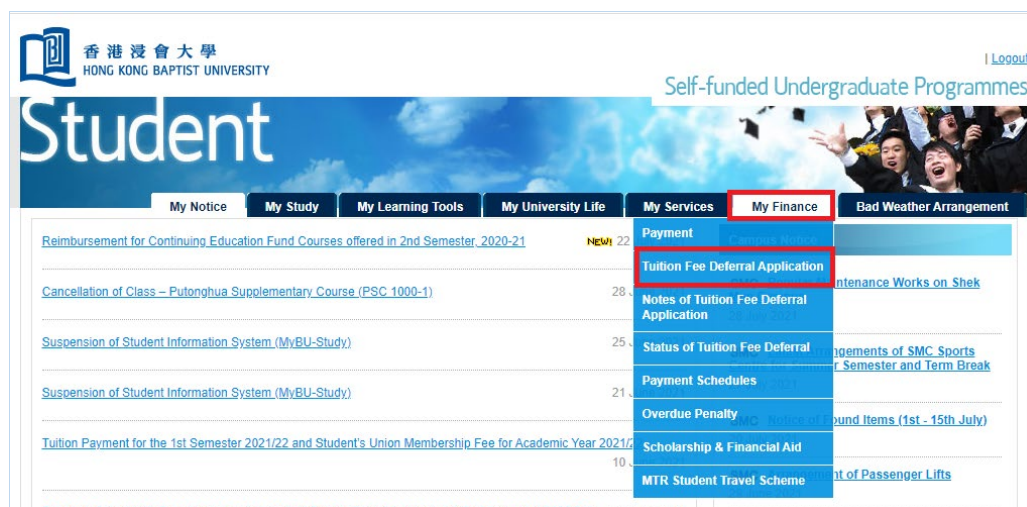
香港浸會大學
HONG KONG BAPTIST UNIVERSITY

| Logout

Self-funded Undergraduate Programmes

Student

My Notice | My Study | My Learning Tools | My University Life | My Services | My Finance | Bad Weather Arrangement

Reimbursement for Continuing Education Fund Courses offered in 2nd Semester, 2020-21 NEW! 22

Cancellation of Class – Putonghua Supplementary Course (PSC 1000-1) 28

Suspension of Student Information System (MyBU-Study) 25

Suspension of Student Information System (MyBU-Study) 21

Tuition Payment for the 1st Semester 2021/22 and Student's Union Membership Fee for Academic Year 2021/2
10

Payment
Tuition Fee Deferral Application
Notes of Tuition Fee Deferral Application
Status of Tuition Fee Deferral
Payment Schedules
Overdue Penalty
Scholarship & Financial Aid
MTR Student Travel Scheme

Campus Notice
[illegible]ntenance Works on Shek
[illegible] July 2021
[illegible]rrangements of SMC Sports
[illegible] Semester and Term Break
SMC Notice of Found Items (1st - 15th July)
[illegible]nt of Passenger Lifts